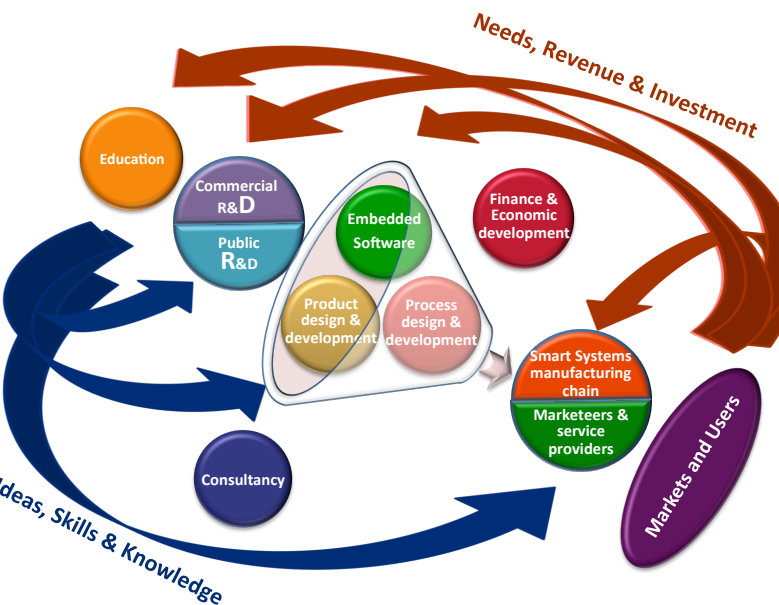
Needs, Revenue & Investment

Education

Commercial R&D

Public R&D

Embedded Software

Finance & Economic development

Product design & development

Process design & development

Smart Systems manufacturing chain

Marketeers & service providers

Markets and Users

Consultancy

deas, Skills & Knowledge